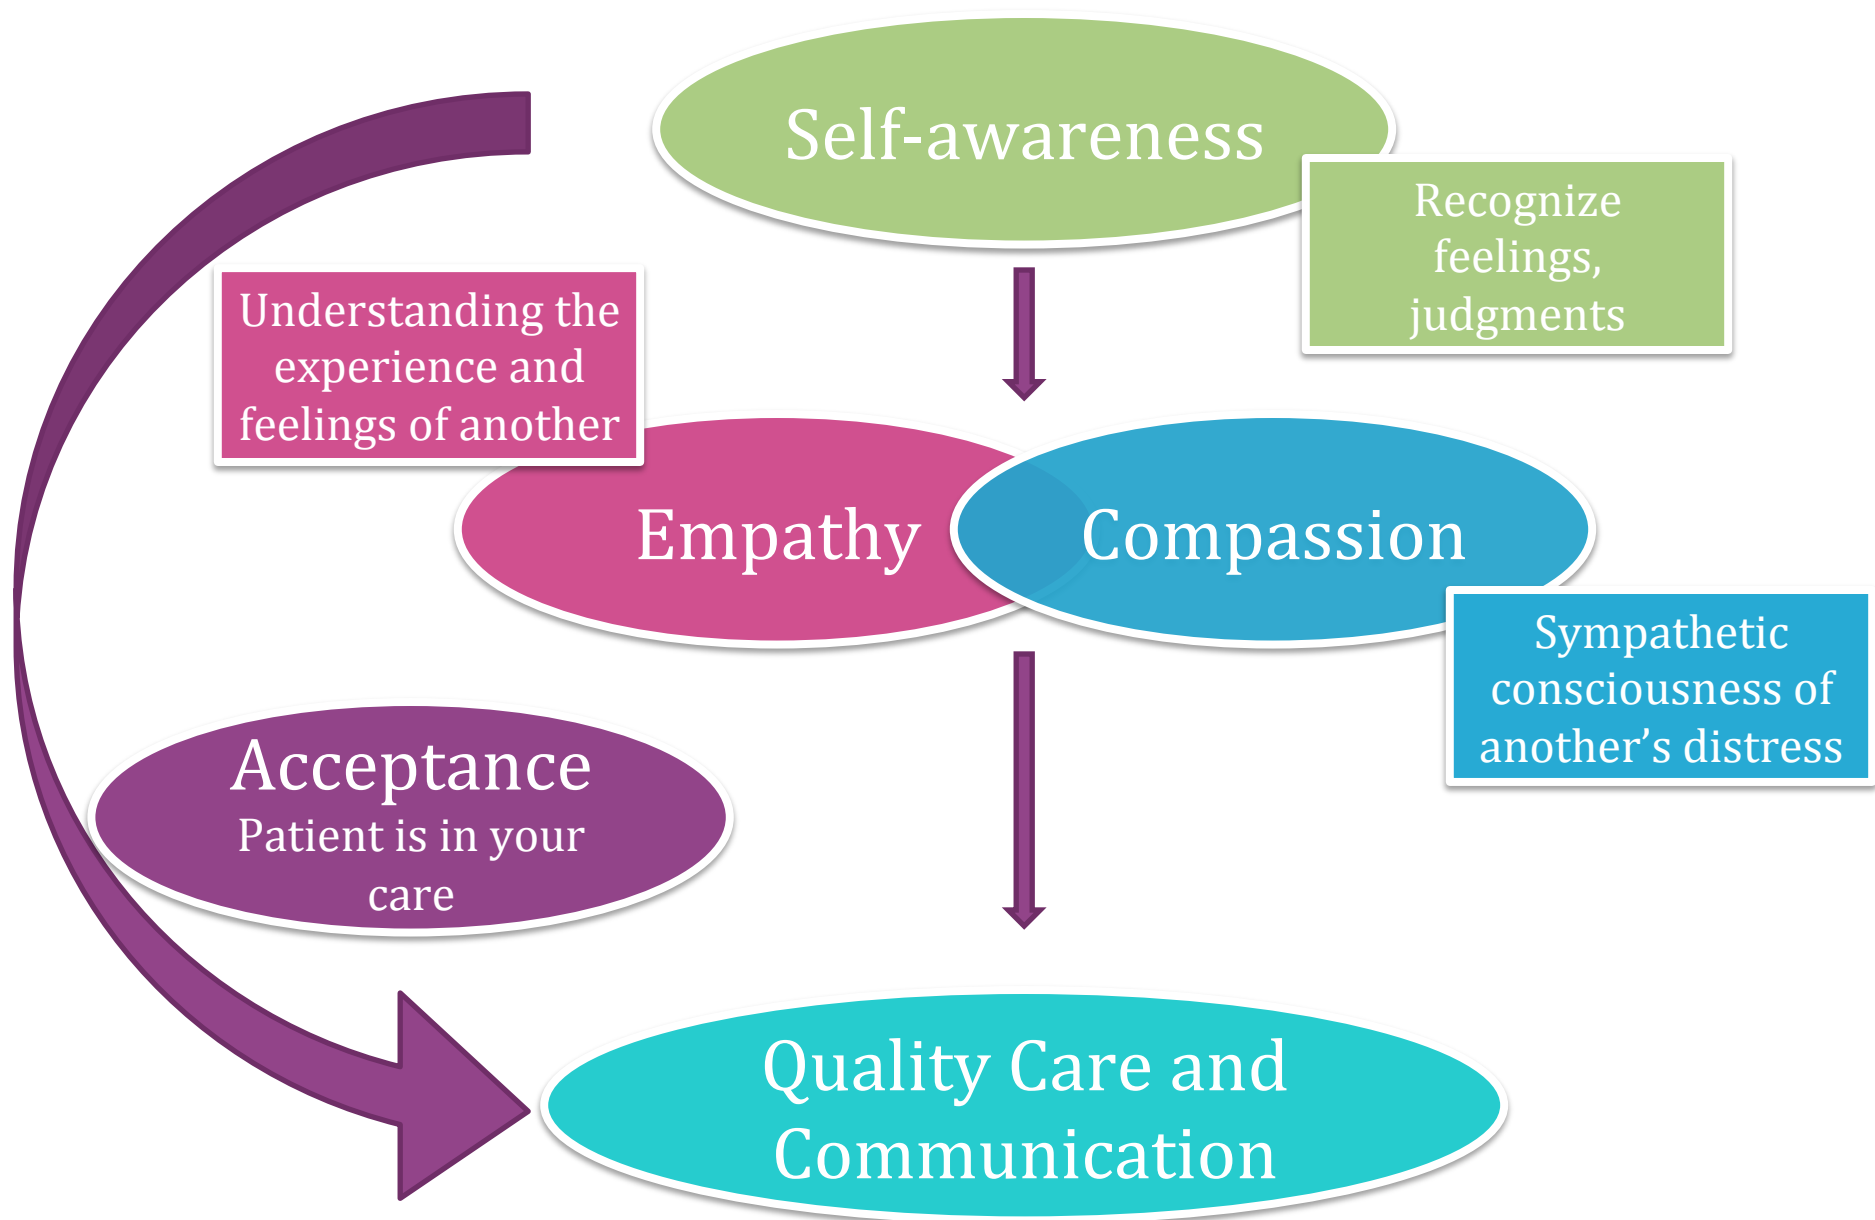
Self-awareness

Recognize feelings, judgments

Understanding the experience and feelings of another

Empathy

Compassion

Sympathetic consciousness of another’s distress

Acceptance
Patient is in your care

Quality Care and Communication